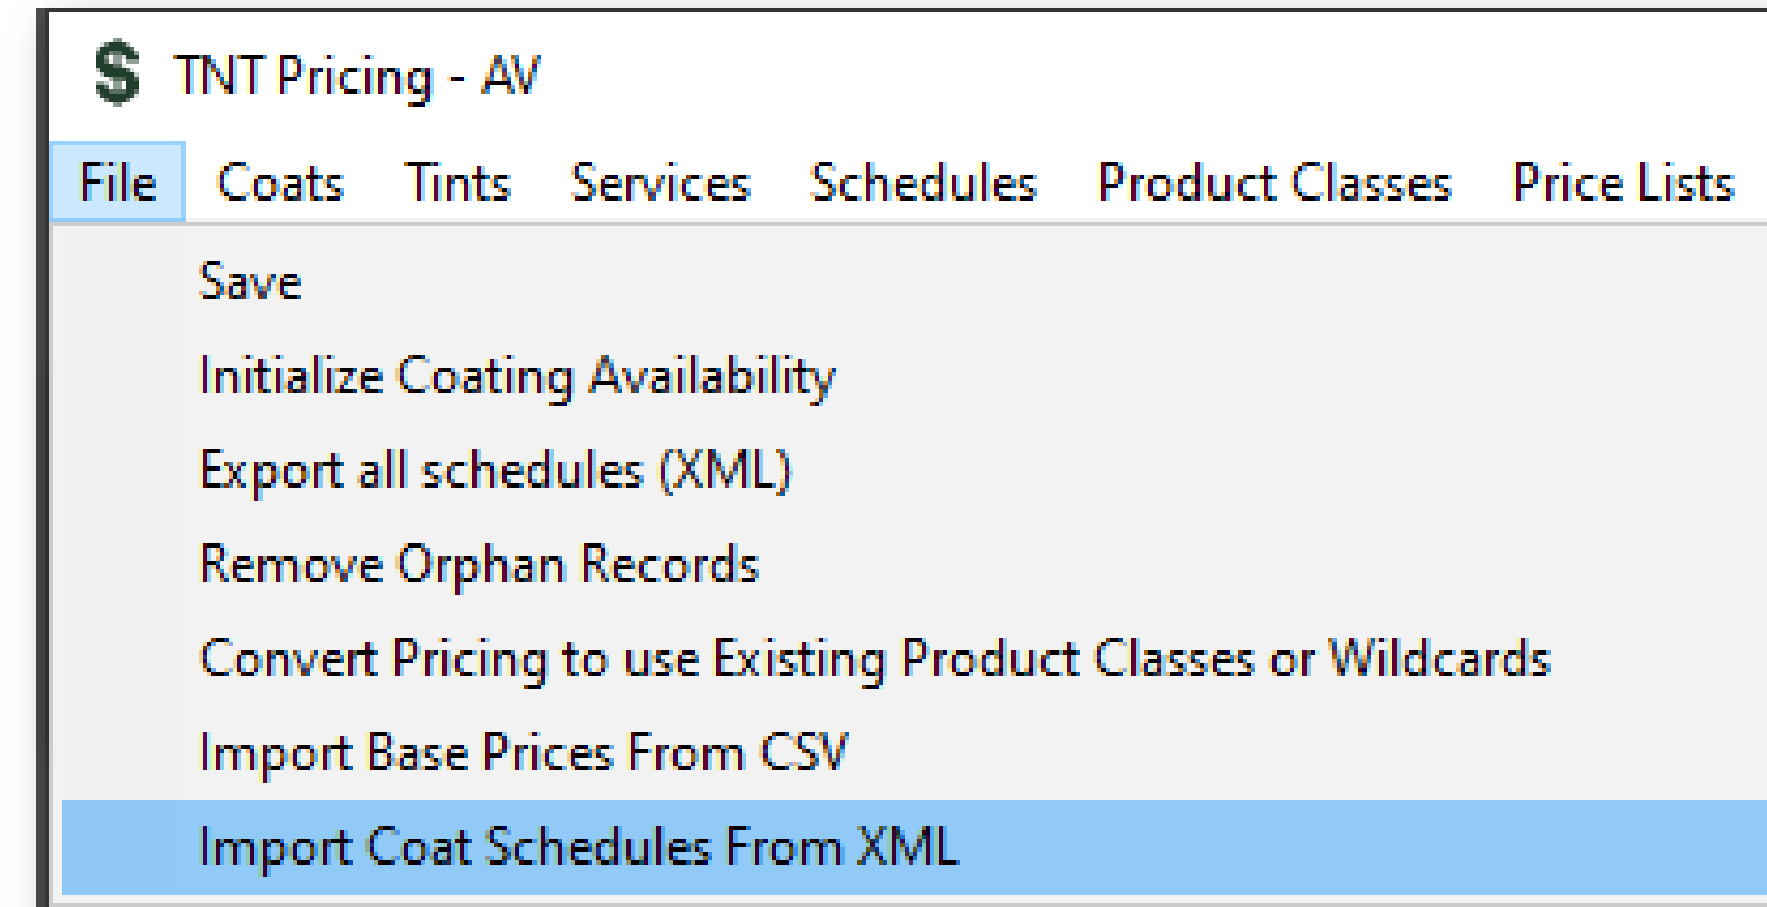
$ TNT Pricing - AV

File Coats Tints Services Schedules Product Classes Price Lists

Save

Initialize Coating Availability

Export all schedules (XML)

Remove Orphan Records

Convert Pricing to use Existing Product Classes or Wildcards

Import Base Prices From CSV

Import Coat Schedules From XML